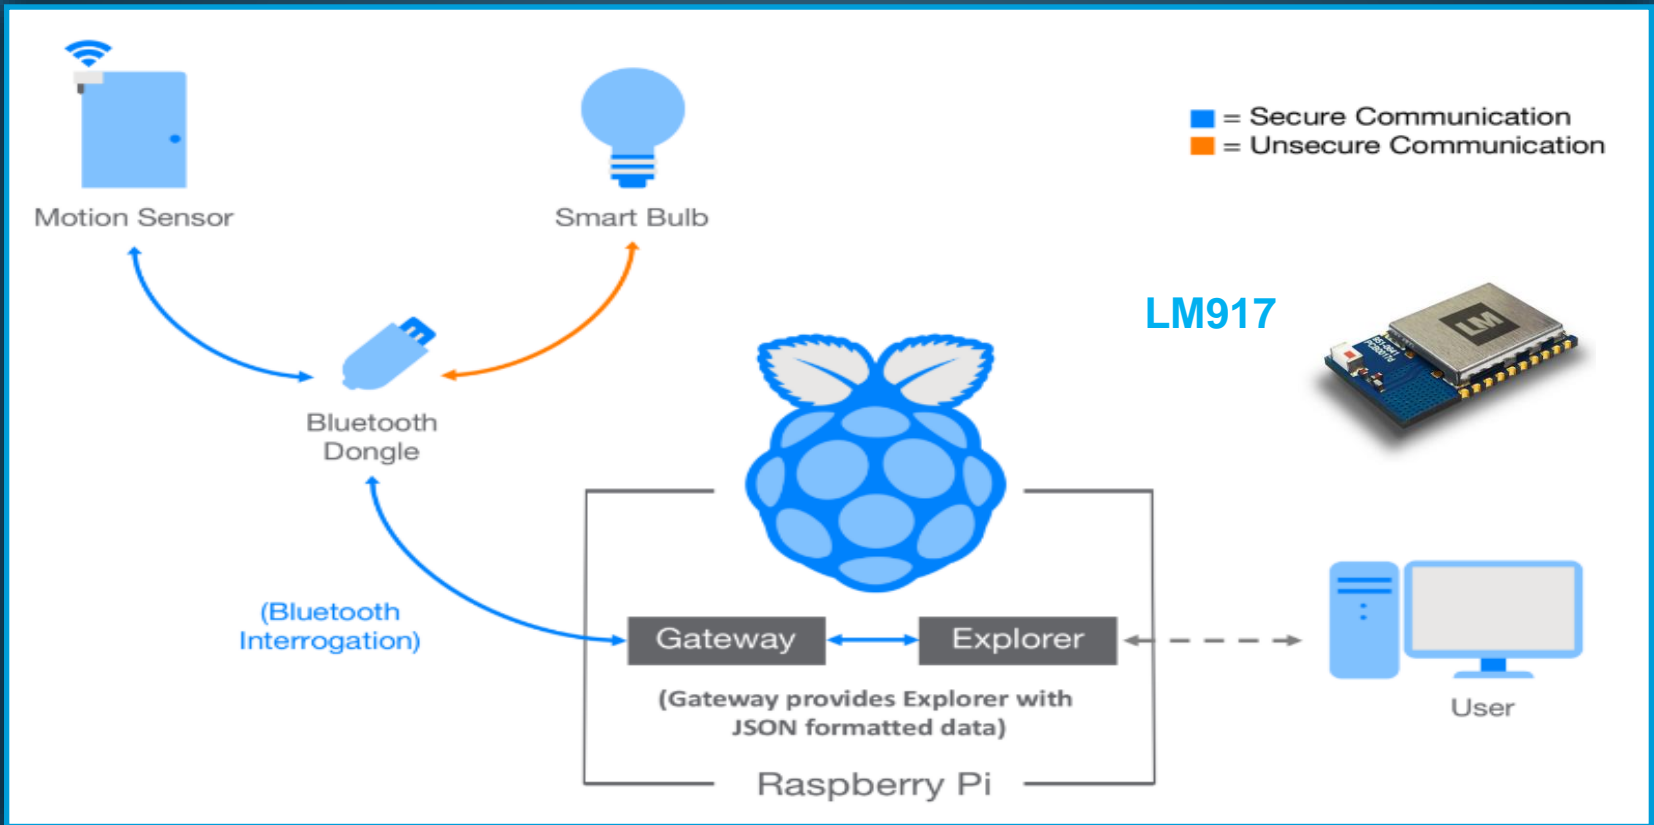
= Secure Communication
= Unsecure Communication

Motion Sensor

Smart Bulb

LM917

LM

Bluetooth Dongle

(Bluetooth Interrogation)

Gateway

Explorer

(Gateway provides Explorer with JSON formatted data)

Raspberry Pi

User